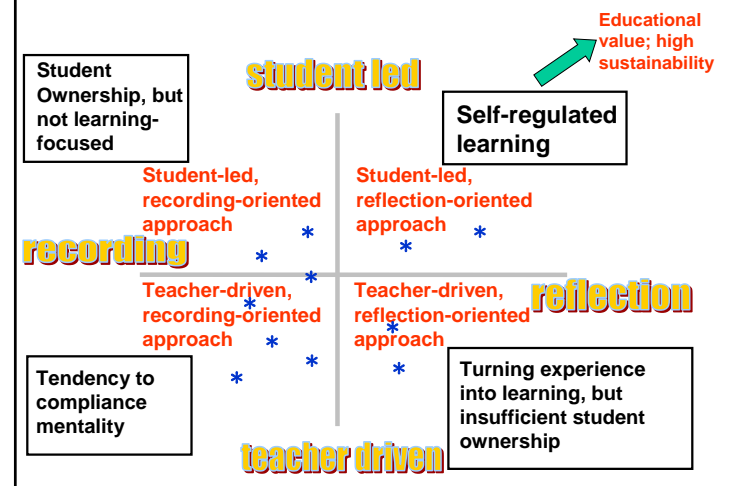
Educational value; high sustainability

Student Ownership, but not learning-focused

student led

Self-regulated learning

Student-led, recording-oriented approach

Student-led, reflection-oriented approach

recording

reflection

Teacher-driven, recording-oriented approach

Teacher-driven, reflection-oriented approach

Tendency to compliance mentality

Turning experience into learning, but insufficient student ownership

teacher driven